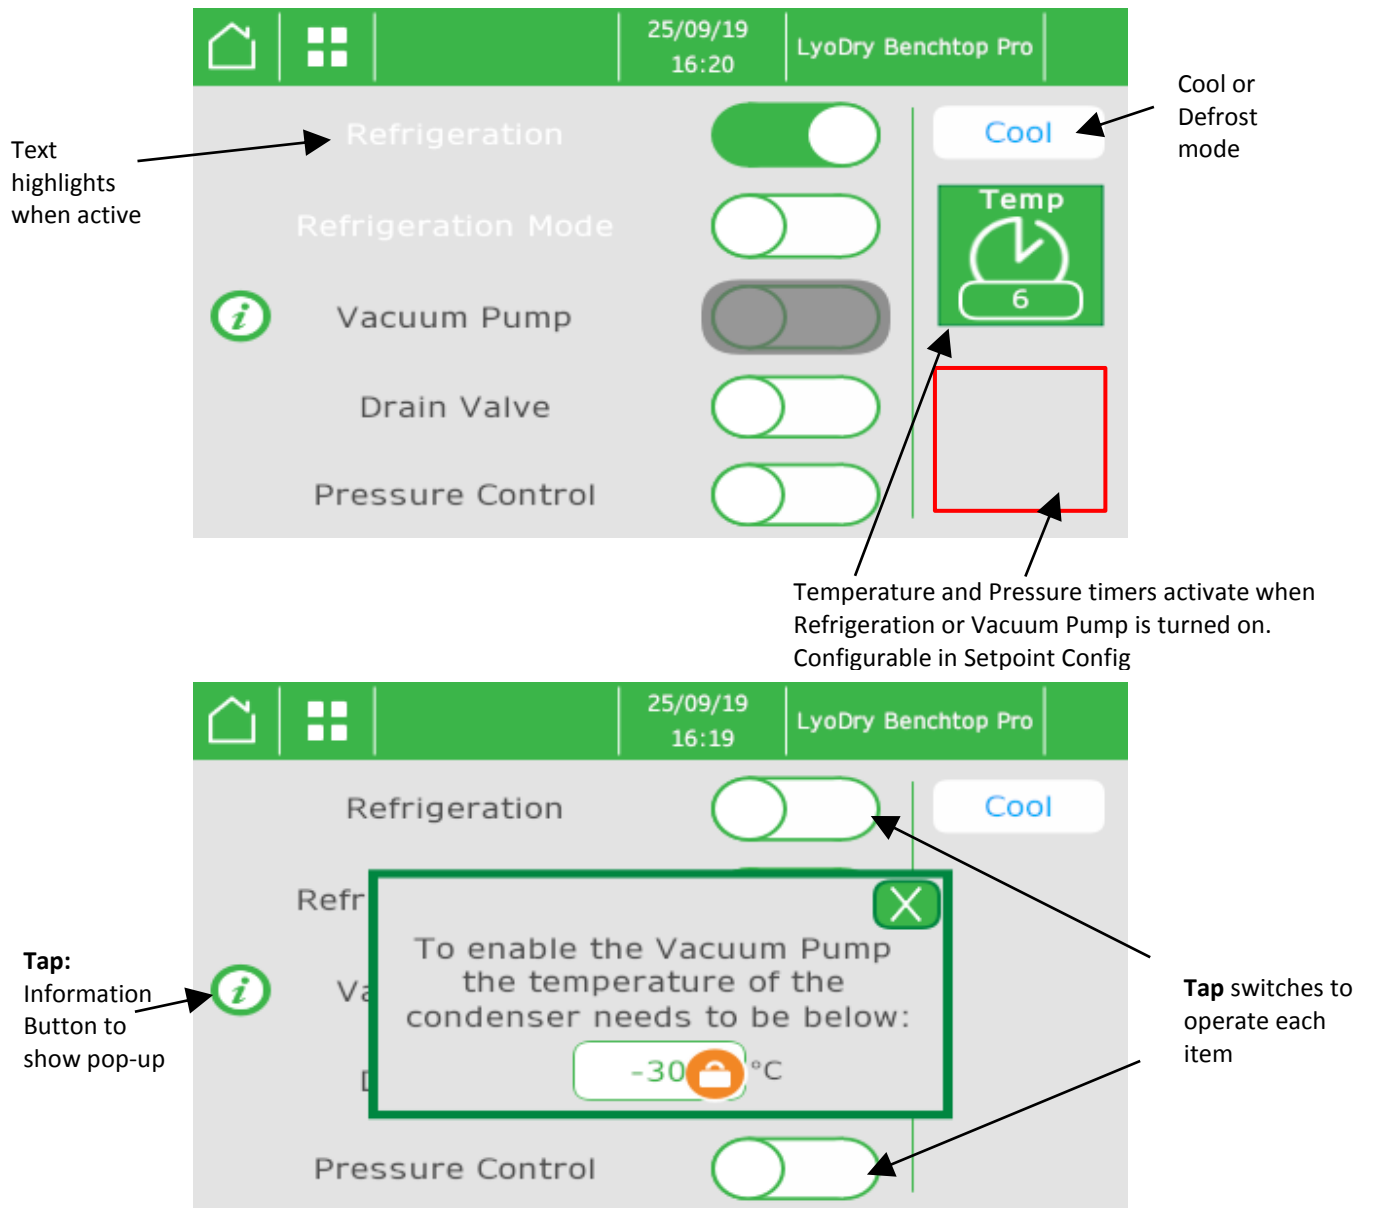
25/09/19
16:20

LyoDry Benchtop Pro

Text highlights when active

Refrigeration

Refrigeration Mode

Vacuum Pump

Drain Valve

Pressure Control

Cool

Cool or Defrost mode

Temp

6

Temperature and Pressure timers activate when Refrigeration or Vacuum Pump is turned on. Configurable in Setpoint Config

25/09/19
16:19

LyoDry Benchtop Pro

Refrigeration

Cool

Refr

Va

D

To enable the Vacuum Pump the temperature of the condenser needs to be below:

-30

°C

Pressure Control

**Tap:** Information Button to show pop-up

**Tap** switches to operate each item